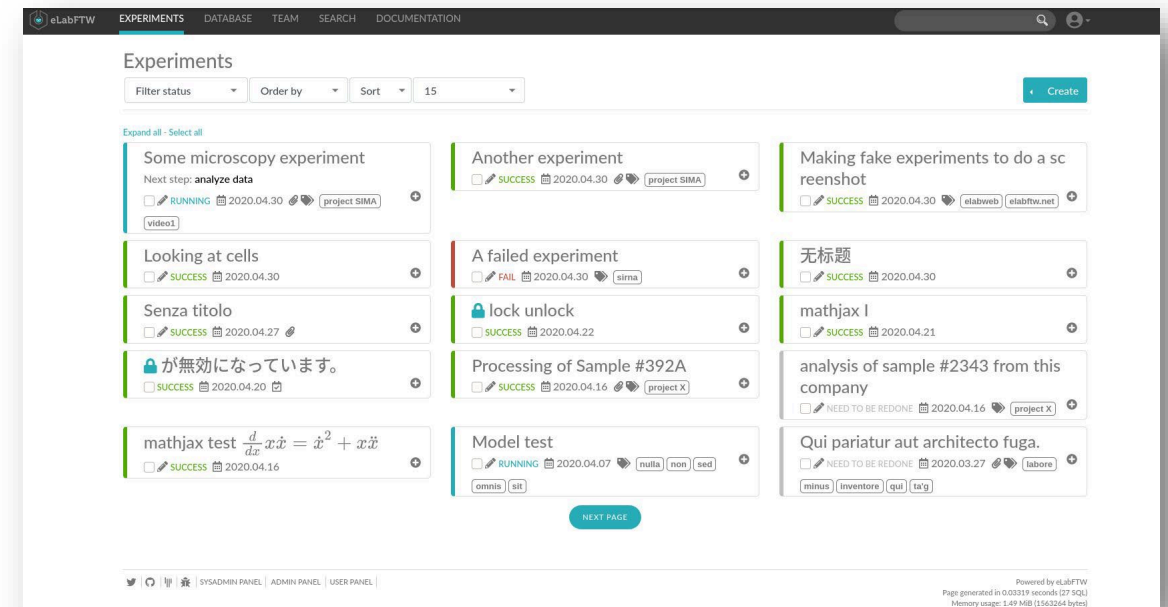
eLabFTW EXPERIMENTS DATABASE TEAM SEARCH DOCUMENTATION

Experiments

Filter status | Order by | Sort | 15

Create

Expand all - Select all

Some microscopy experiment
Next step: analyze data
RUNNING 2020.04.30 project SIMA video1

Another experiment
SUCCESS 2020.04.30 project SIMA

Making fake experiments to do a screenshot
SUCCESS 2020.04.30 elabweb elabftw.net

Looking at cells
SUCCESS 2020.04.30

A failed experiment
FAIL 2020.04.30 sirna

无标题
SUCCESS 2020.04.30

Senza titolo
SUCCESS 2020.04.27

lock unlock
SUCCESS 2020.04.22

mathjax I
SUCCESS 2020.04.21

が無効になっています。
SUCCESS 2020.04.20

Processing of Sample #392A
SUCCESS 2020.04.16 project X

analysis of sample #2343 from this company
NEED TO BE REDONE 2020.04.16 project X

mathjax test $\frac{d}{dx}x\dot{x} = \dot{x}^2 + x\ddot{x}$
SUCCESS 2020.04.16

Model test
RUNNING 2020.04.07 nulla non sed omnis sit

Qui pariatur aut architecto fuga.
NEED TO BE REDONE 2020.03.27 labore minus inventore qui ta'g

NEXT PAGE

SYSADMIN PANEL | ADMIN PANEL | USER PANEL

Powered by eLabFTW
Page generated in 0.03319 seconds (27 SQL)
Memory usage: 1.49 MiB (1563264 bytes)